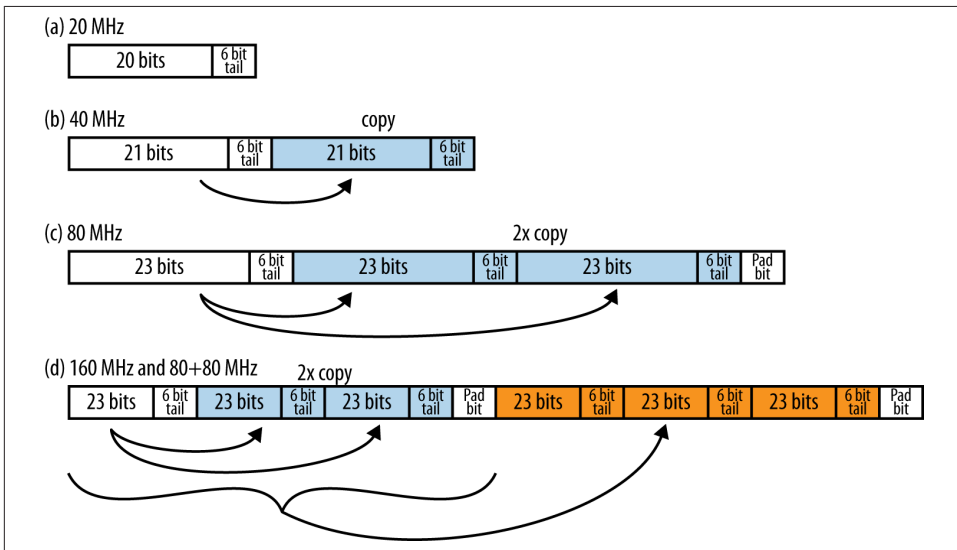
(a) 20 MHz

20 bits | 6 bit tail

(b) 40 MHz

copy

21 bits | 6 bit tail | 21 bits | 6 bit tail

(c) 80 MHz

2x copy

23 bits | 6 bit tail | 23 bits | 6 bit tail | 23 bits | 6 bit tail | Pad bit

(d) 160 MHz and 80+80 MHz

2x copy

23 bits | 6 bit tail | 23 bits | 6 bit tail | 23 bits | 6 bit tail | Pad bit | 23 bits | 6 bit tail | 23 bits | 6 bit tail | 23 bits | 6 bit tail | Pad bit